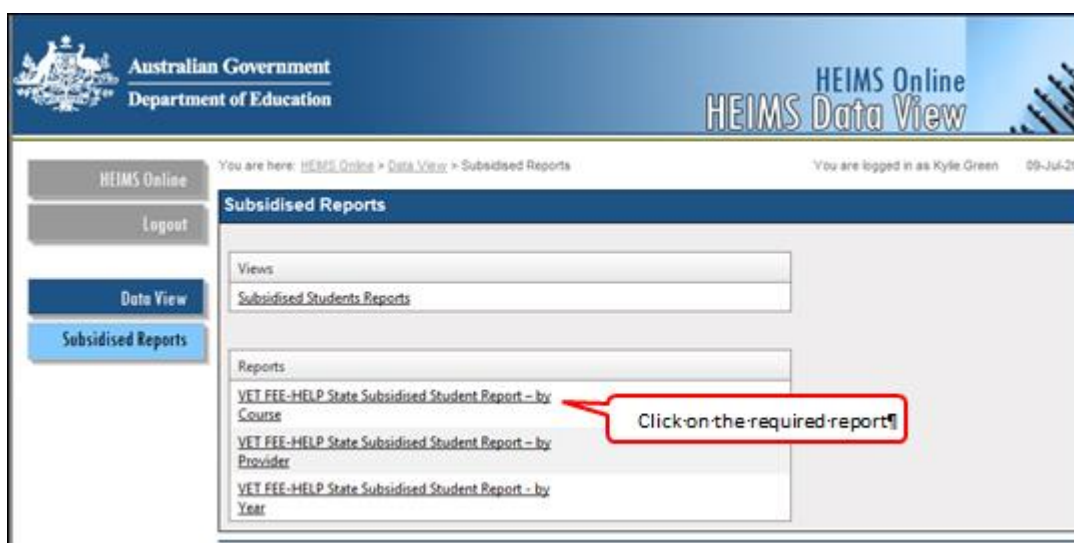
Australian Government
Department of Education

HEIMS Online
HEIMS Data View

HEIMS Online

Logout

Data View

Subsidised Reports

You are here: HEIMS Online > Data View > Subsidised Reports

You are logged in as Kylie Green

09-Jul-2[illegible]

Subsidised Reports

Views

Subsidised Students Reports

Reports

VET FEE-HELP State Subsidised Student Report – by Course

VET FEE-HELP State Subsidised Student Report – by Provider

VET FEE-HELP State Subsidised Student Report - by Year

Click·on·the·required·report¶